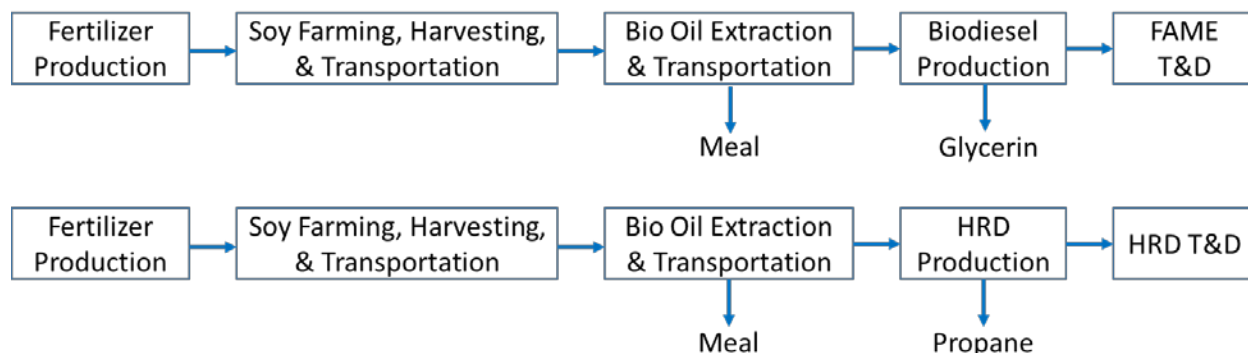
Fertilizer Production

Soy Farming, Harvesting, & Transportation

Bio Oil Extraction & Transportation

Biodiesel Production

FAME T&D

Meal

Glycerin

Fertilizer Production

Soy Farming, Harvesting, & Transportation

Bio Oil Extraction & Transportation

HRD Production

HRD T&D

Meal

Propane